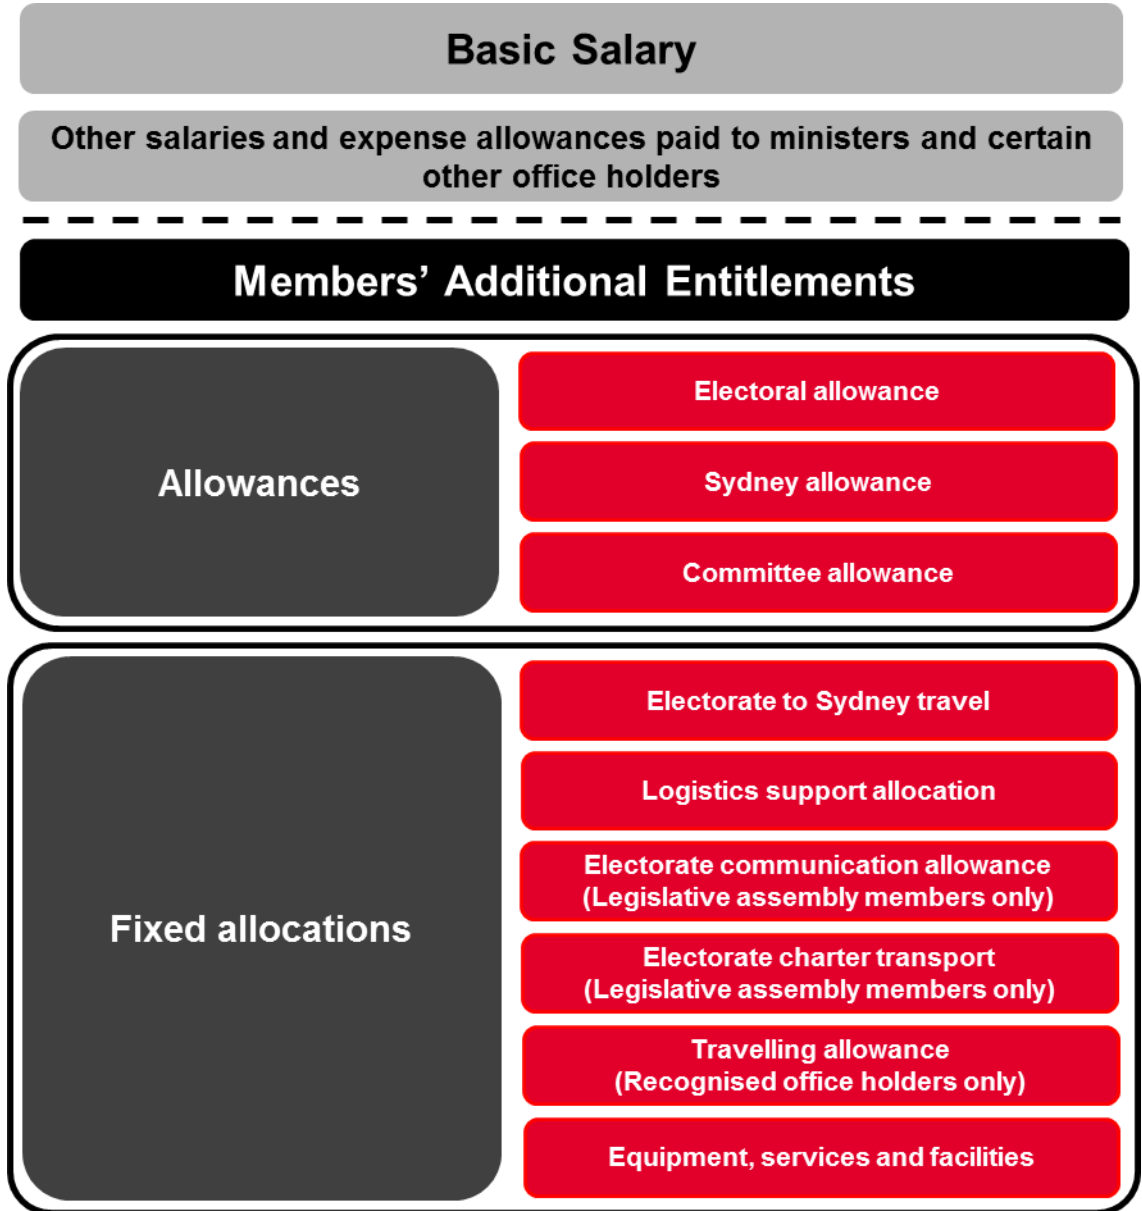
Basic Salary

Other salaries and expense allowances paid to ministers and certain other office holders

Members' Additional Entitlements

Allowances

Electoral allowance

Sydney allowance

Committee allowance

Fixed allocations

Electorate to Sydney travel

Logistics support allocation

Electorate communication allowance (Legislative assembly members only)

Electorate charter transport (Legislative assembly members only)

Travelling allowance (Recognised office holders only)

Equipment, services and facilities